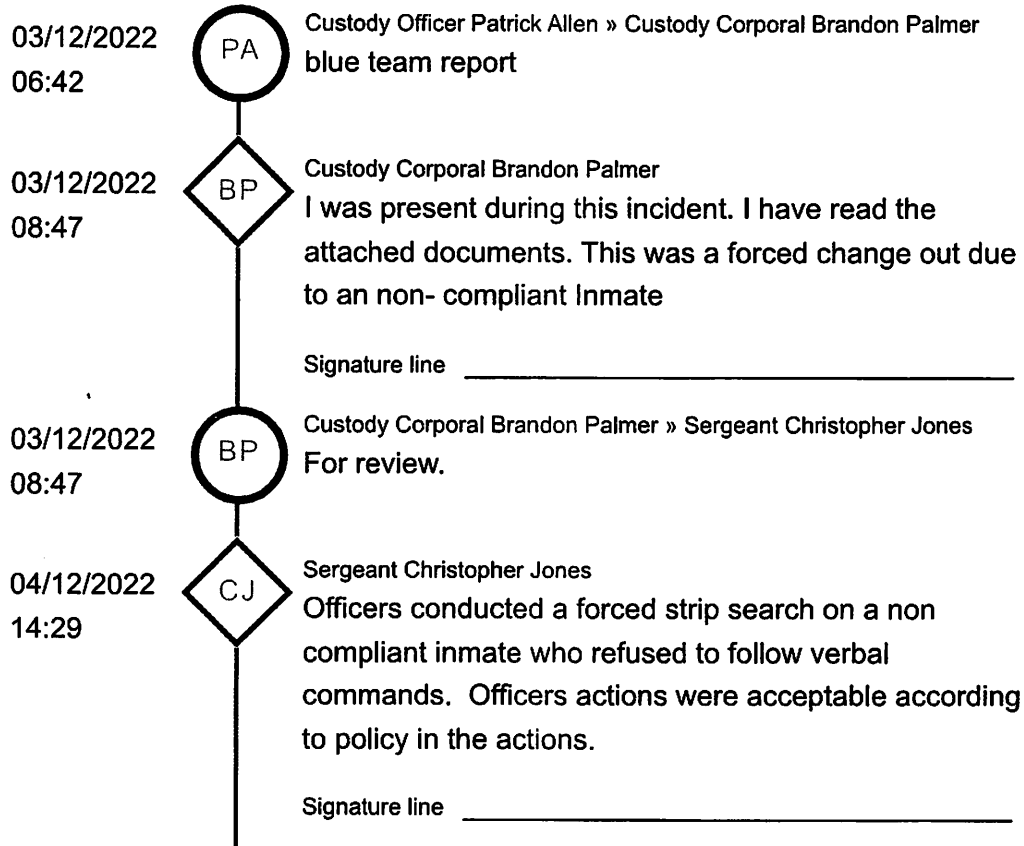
03/12/2022
06:42

PA

Custody Officer Patrick Allen » Custody Corporal Brandon Palmer
blue team report

03/12/2022
08:47

BP

Custody Corporal Brandon Palmer
I was present during this incident. I have read the attached documents. This was a forced change out due to an non- compliant Inmate

Signature line

03/12/2022
08:47

BP

Custody Corporal Brandon Palmer » Sergeant Christopher Jones
For review.

04/12/2022
14:29

CJ

Sergeant Christopher Jones
Officers conducted a forced strip search on a non compliant inmate who refused to follow verbal commands. Officers actions were acceptable according to policy in the actions.

Signature line